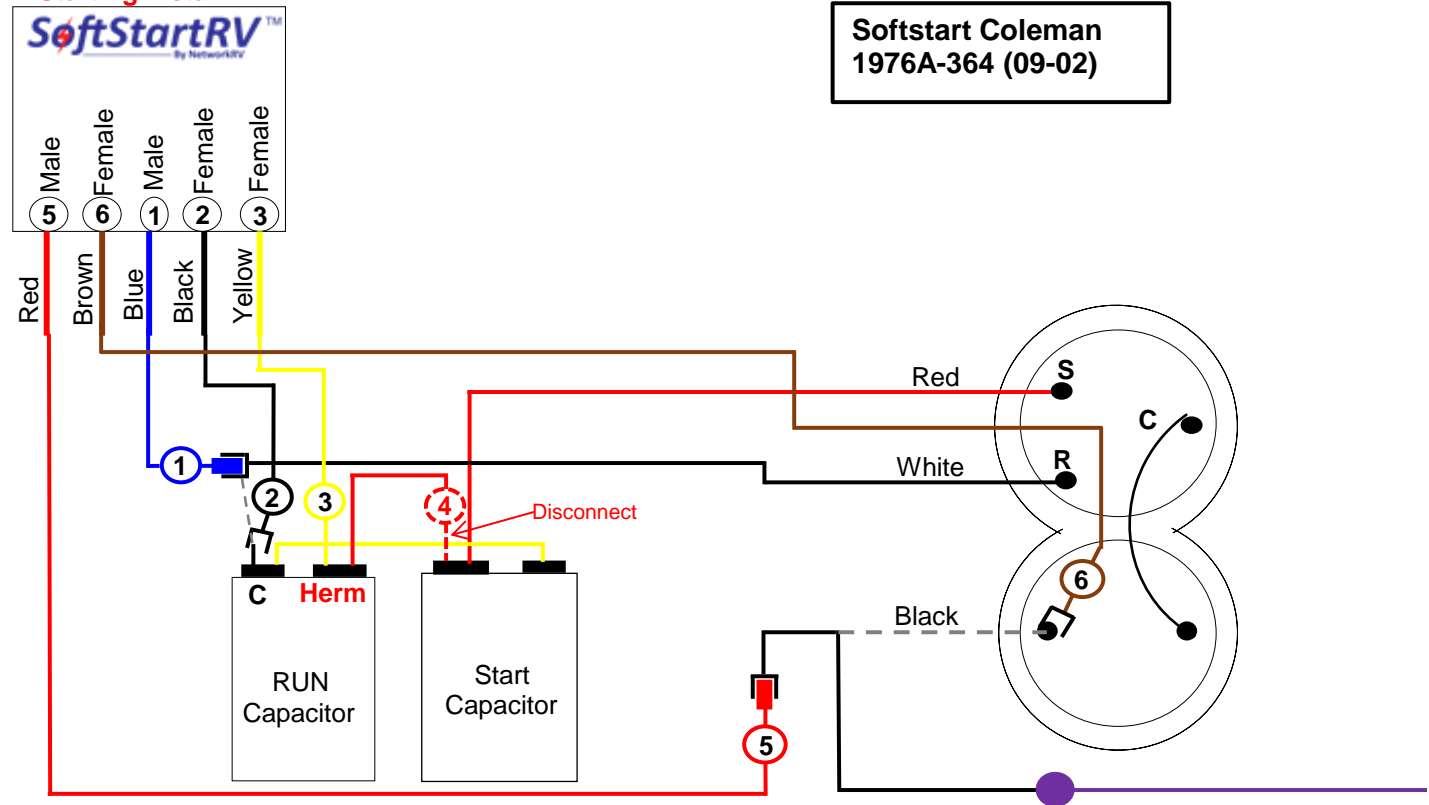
SoftStartRV™
By NetworkRV

Softstart Coleman
1976A-364 (09-02)

Male
5
Female
6
Male
1
Female
2
Female
3

Red
Brown
Blue
Black
Yellow

Red
S
C
R
White

1
2
3
4
Disconnect

C
Herm

RUN
Capacitor

Start
Capacitor

6
Black

5